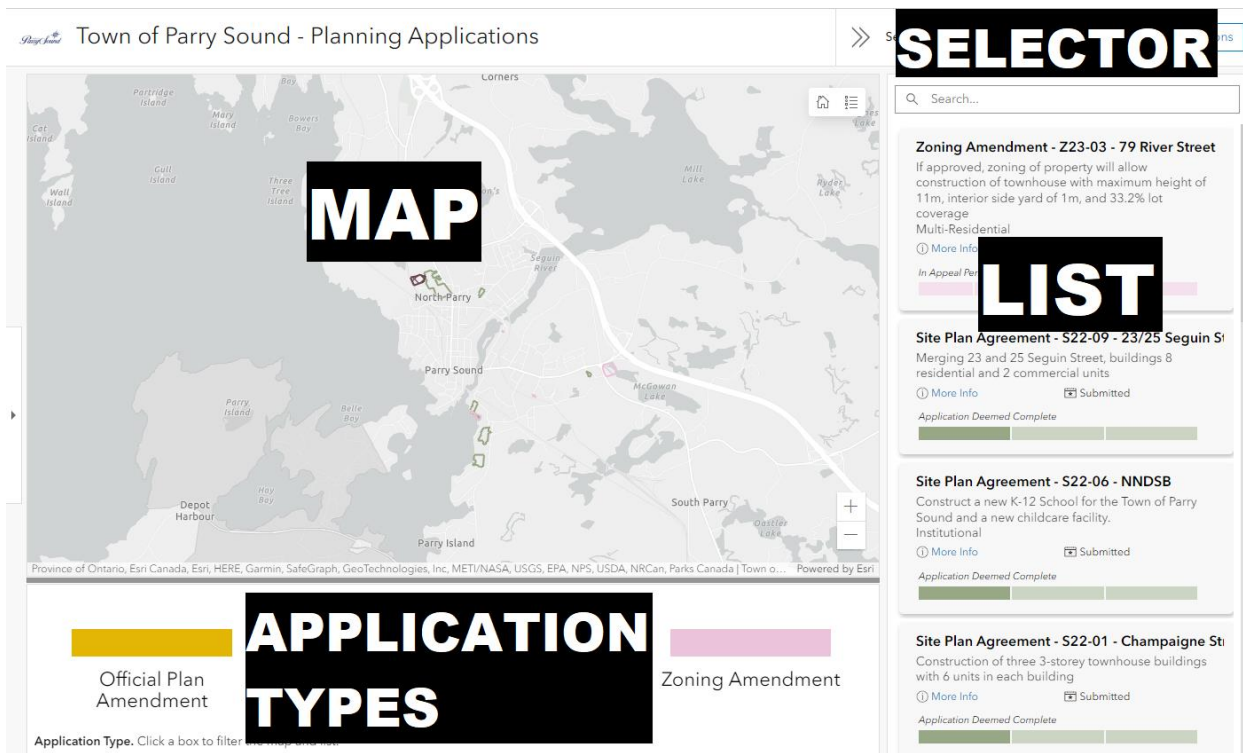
Parry Sound Town of Parry Sound - Planning Applications

SELECTOR

Search...

MAP

Corners
Partridge Island
Mary Island
Bowers Bay
Cat Island
Gull Island
Three Tree Island
Wall Island
Mill Lake
Ryder Lake
Seguin River
North Parry
Parry Sound
McGowan Lake
Parry Island
Belle Bay
Hay Bay
Depot Harbour
South Parry
Oastler Lake
Parry Island

Province of Ontario, Esri Canada, Esri, HERE, Garmin, SafeGraph, GeoTechnologies, Inc, METI/NASA, USGS, EPA, NPS, USDA, NRCan, Parks Canada | Town o... Powered by Esri

Zoning Amendment - Z23-03 - 79 River Street
If approved, zoning of property will allow construction of townhouse with maximum height of 11m, interior side yard of 1m, and 33.2% lot coverage
Multi-Residential
ⓘ More Info
In Appeal Per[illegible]

LIST

Site Plan Agreement - S22-09 - 23/25 Seguin St
Merging 23 and 25 Seguin Street, buildings 8 residential and 2 commercial units
ⓘ More Info Submitted
Application Deemed Complete

Site Plan Agreement - S22-06 - NNDSB
Construct a new K-12 School for the Town of Parry Sound and a new childcare facility.
Institutional
ⓘ More Info Submitted
Application Deemed Complete

Site Plan Agreement - S22-01 - Champaigne St
Construction of three 3-storey townhouse buildings with 6 units in each building
ⓘ More Info Submitted
Application Deemed Complete

APPLICATION TYPES

Official Plan Amendment
Zoning Amendment

Application Type. Click a box to filter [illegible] map and list.